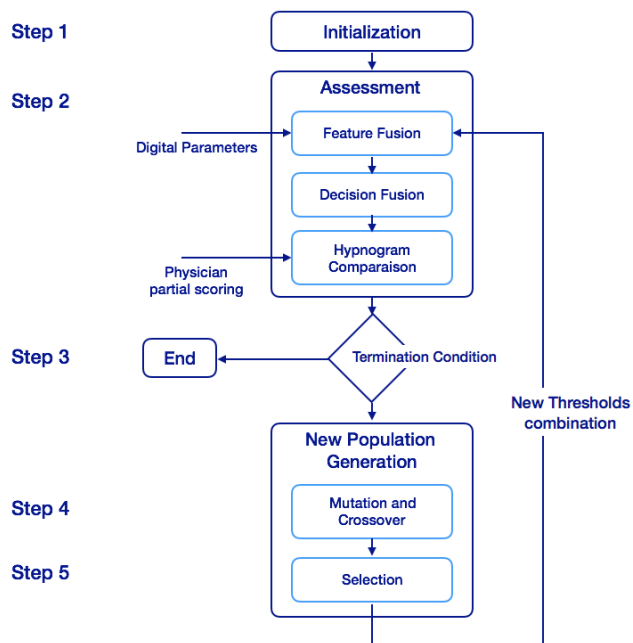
Step 1
Initialization

Step 2
Assessment
Digital Parameters
Feature Fusion
Decision Fusion
Physician partial scoring
Hypnogram Comparaison

Step 3
End
Termination Condition

New Thresholds combination

New Population Generation

Step 4
Mutation and Crossover

Step 5
Selection